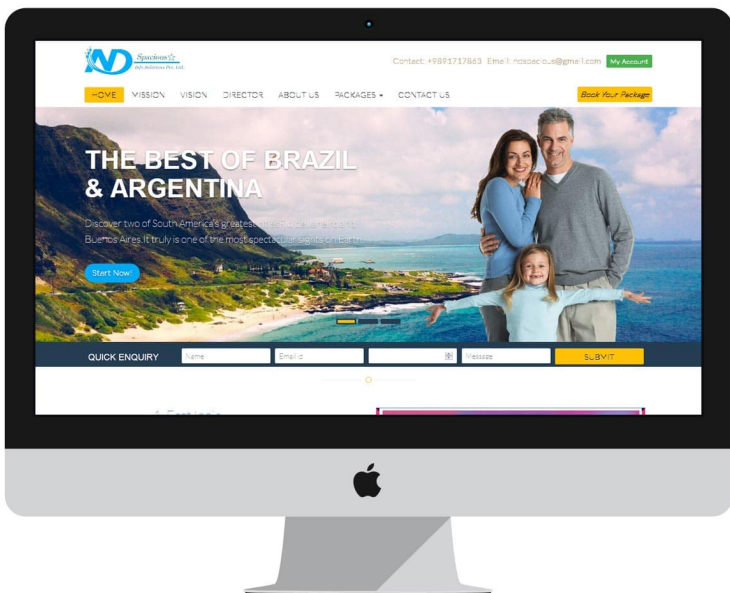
ND Spacious
Info Solutions Pvt. Ltd.

Contact: +9891717863 Email: ndspecious@gmail.com My Account

HOME MISSION VISION DIRECTOR ABOUT US PACKAGES CONTACT US

Book Your Package

THE BEST OF BRAZIL & ARGENTINA

Discover two of South America's greatest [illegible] Buenos Aires It truly is one of the most spectacular sights on Earth

Start Now!

QUICK ENQUIRY Name Email id Message SUBMIT